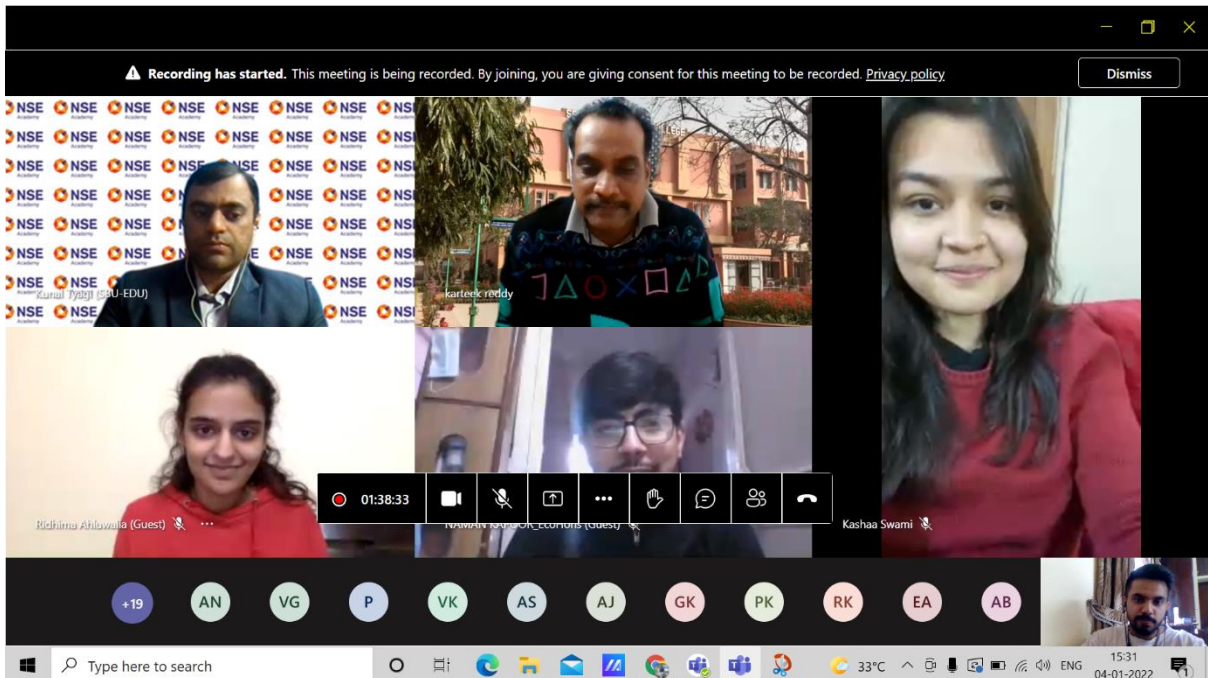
Recording has started. This meeting is being recorded. By joining, you are giving consent for this meeting to be recorded. Privacy policy

Dismiss

NSE NSE NSE NSE NSE NSE NSE NSE

Kunal Tyagi (SBU-EDU)

karteek reddy

Kashaa Swami

Ridhima Ahluwalia (Guest)

NAMAN KAPOOR_EcoHons (Guest)

01:38:33

+19 AN VG P VK AS AJ GK PK RK EA AB

Type here to search

33°C ENG 15:31 04-01-2022